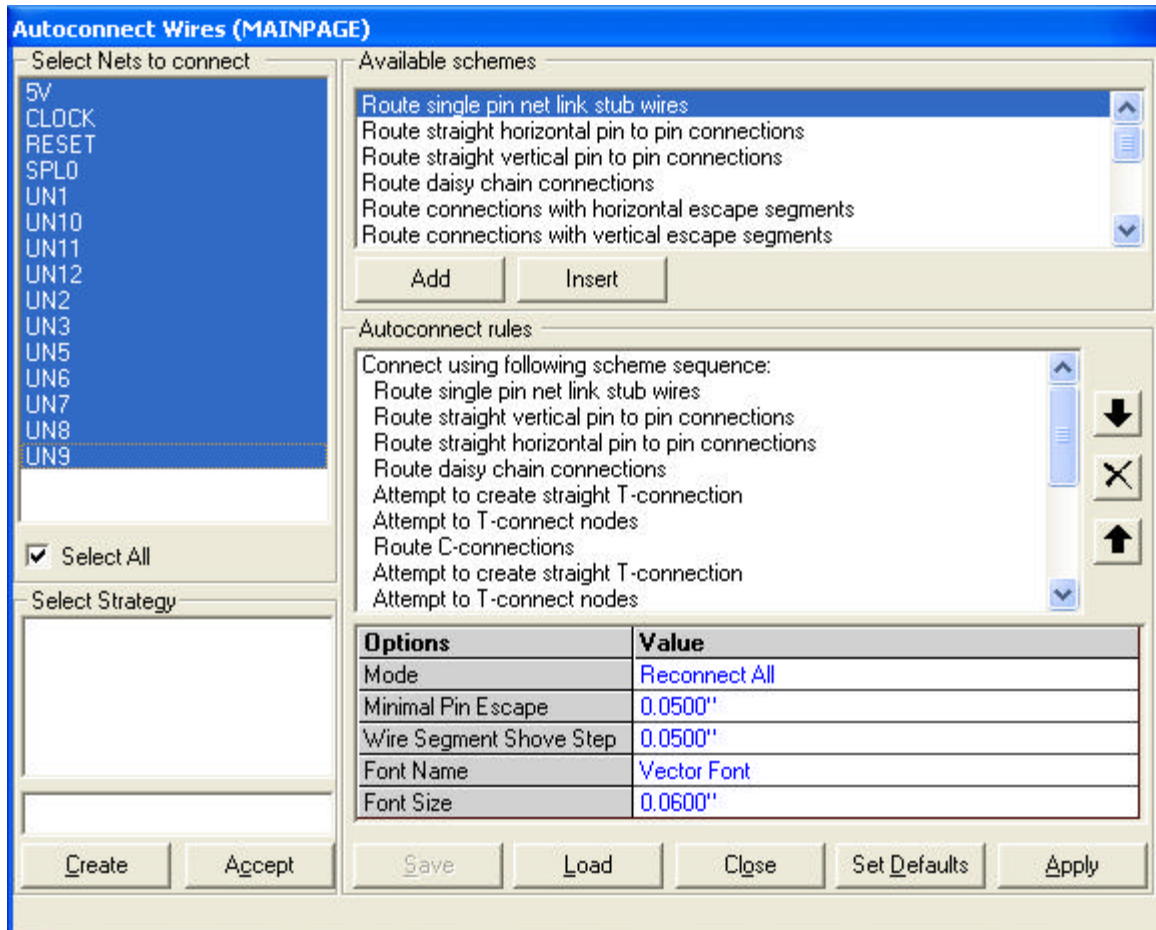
Autoconnect Wires (MAINPAGE)

Select Nets to connect

5V
CLOCK
RESET
SPL0
UN1
UN10
UN11
UN12
UN2
UN3
UN5
UN6
UN7
UN8
UN9

Select All

Select Strategy

Create
Accept

Available schemes

Route single pin net link stub wires
Route straight horizontal pin to pin connections
Route straight vertical pin to pin connections
Route daisy chain connections
Route connections with horizontal escape segments
Route connections with vertical escape segments

Add
Insert

Autoconnect rules

Connect using following scheme sequence:
Route single pin net link stub wires
Route straight vertical pin to pin connections
Route straight horizontal pin to pin connections
Route daisy chain connections
Attempt to create straight T-connection
Attempt to T-connect nodes
Route C-connections
Attempt to create straight T-connection
Attempt to T-connect nodes

| Options | Value |
|---|---|
| Mode | Reconnect All |
| Minimal Pin Escape | 0.0500" |
| Wire Segment Shove Step | 0.0500" |
| Font Name | Vector Font |
| Font Size | 0.0600" |

Save
Load
Close
Set Defaults
Apply